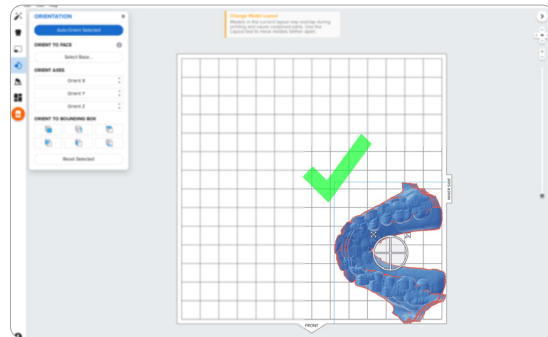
ORIENTATION
Auto Orient Selected
ORIENT TO FACE
Select Base...
ORIENT AXES
Orient X
Orient Y
Orient Z
ORIENT TO BOUNDING BOX
Reset Selected

Change Model Layout
Models in the current layout may overlap during printing and cause misprinted parts. Use the Layout tool to move models farther apart.

BACK SIDE

FRONT